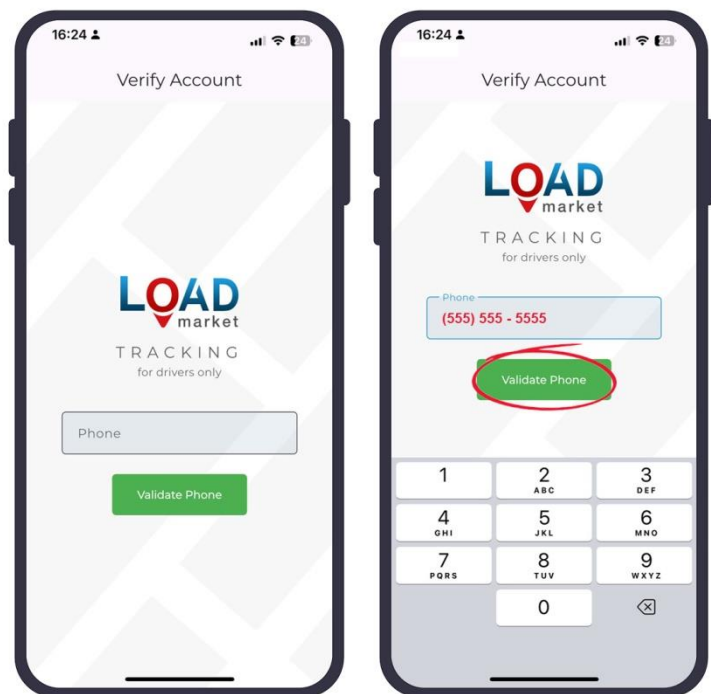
16:24

24

Verify Account

LOAD market

TRACKING
for drivers only

Phone

Validate Phone

16:24

24

Verify Account

LOAD market

TRACKING
for drivers only

Phone
(555) 555 - 5555

Validate Phone

| 1 | 2 ABC | 3 DEF |
|---|---|---|
| 4 GHI | 5 JKL | 6 MNO |
| 7 PQRS | 8 TUV | 9 WXYZ |
|  | 0 |  |